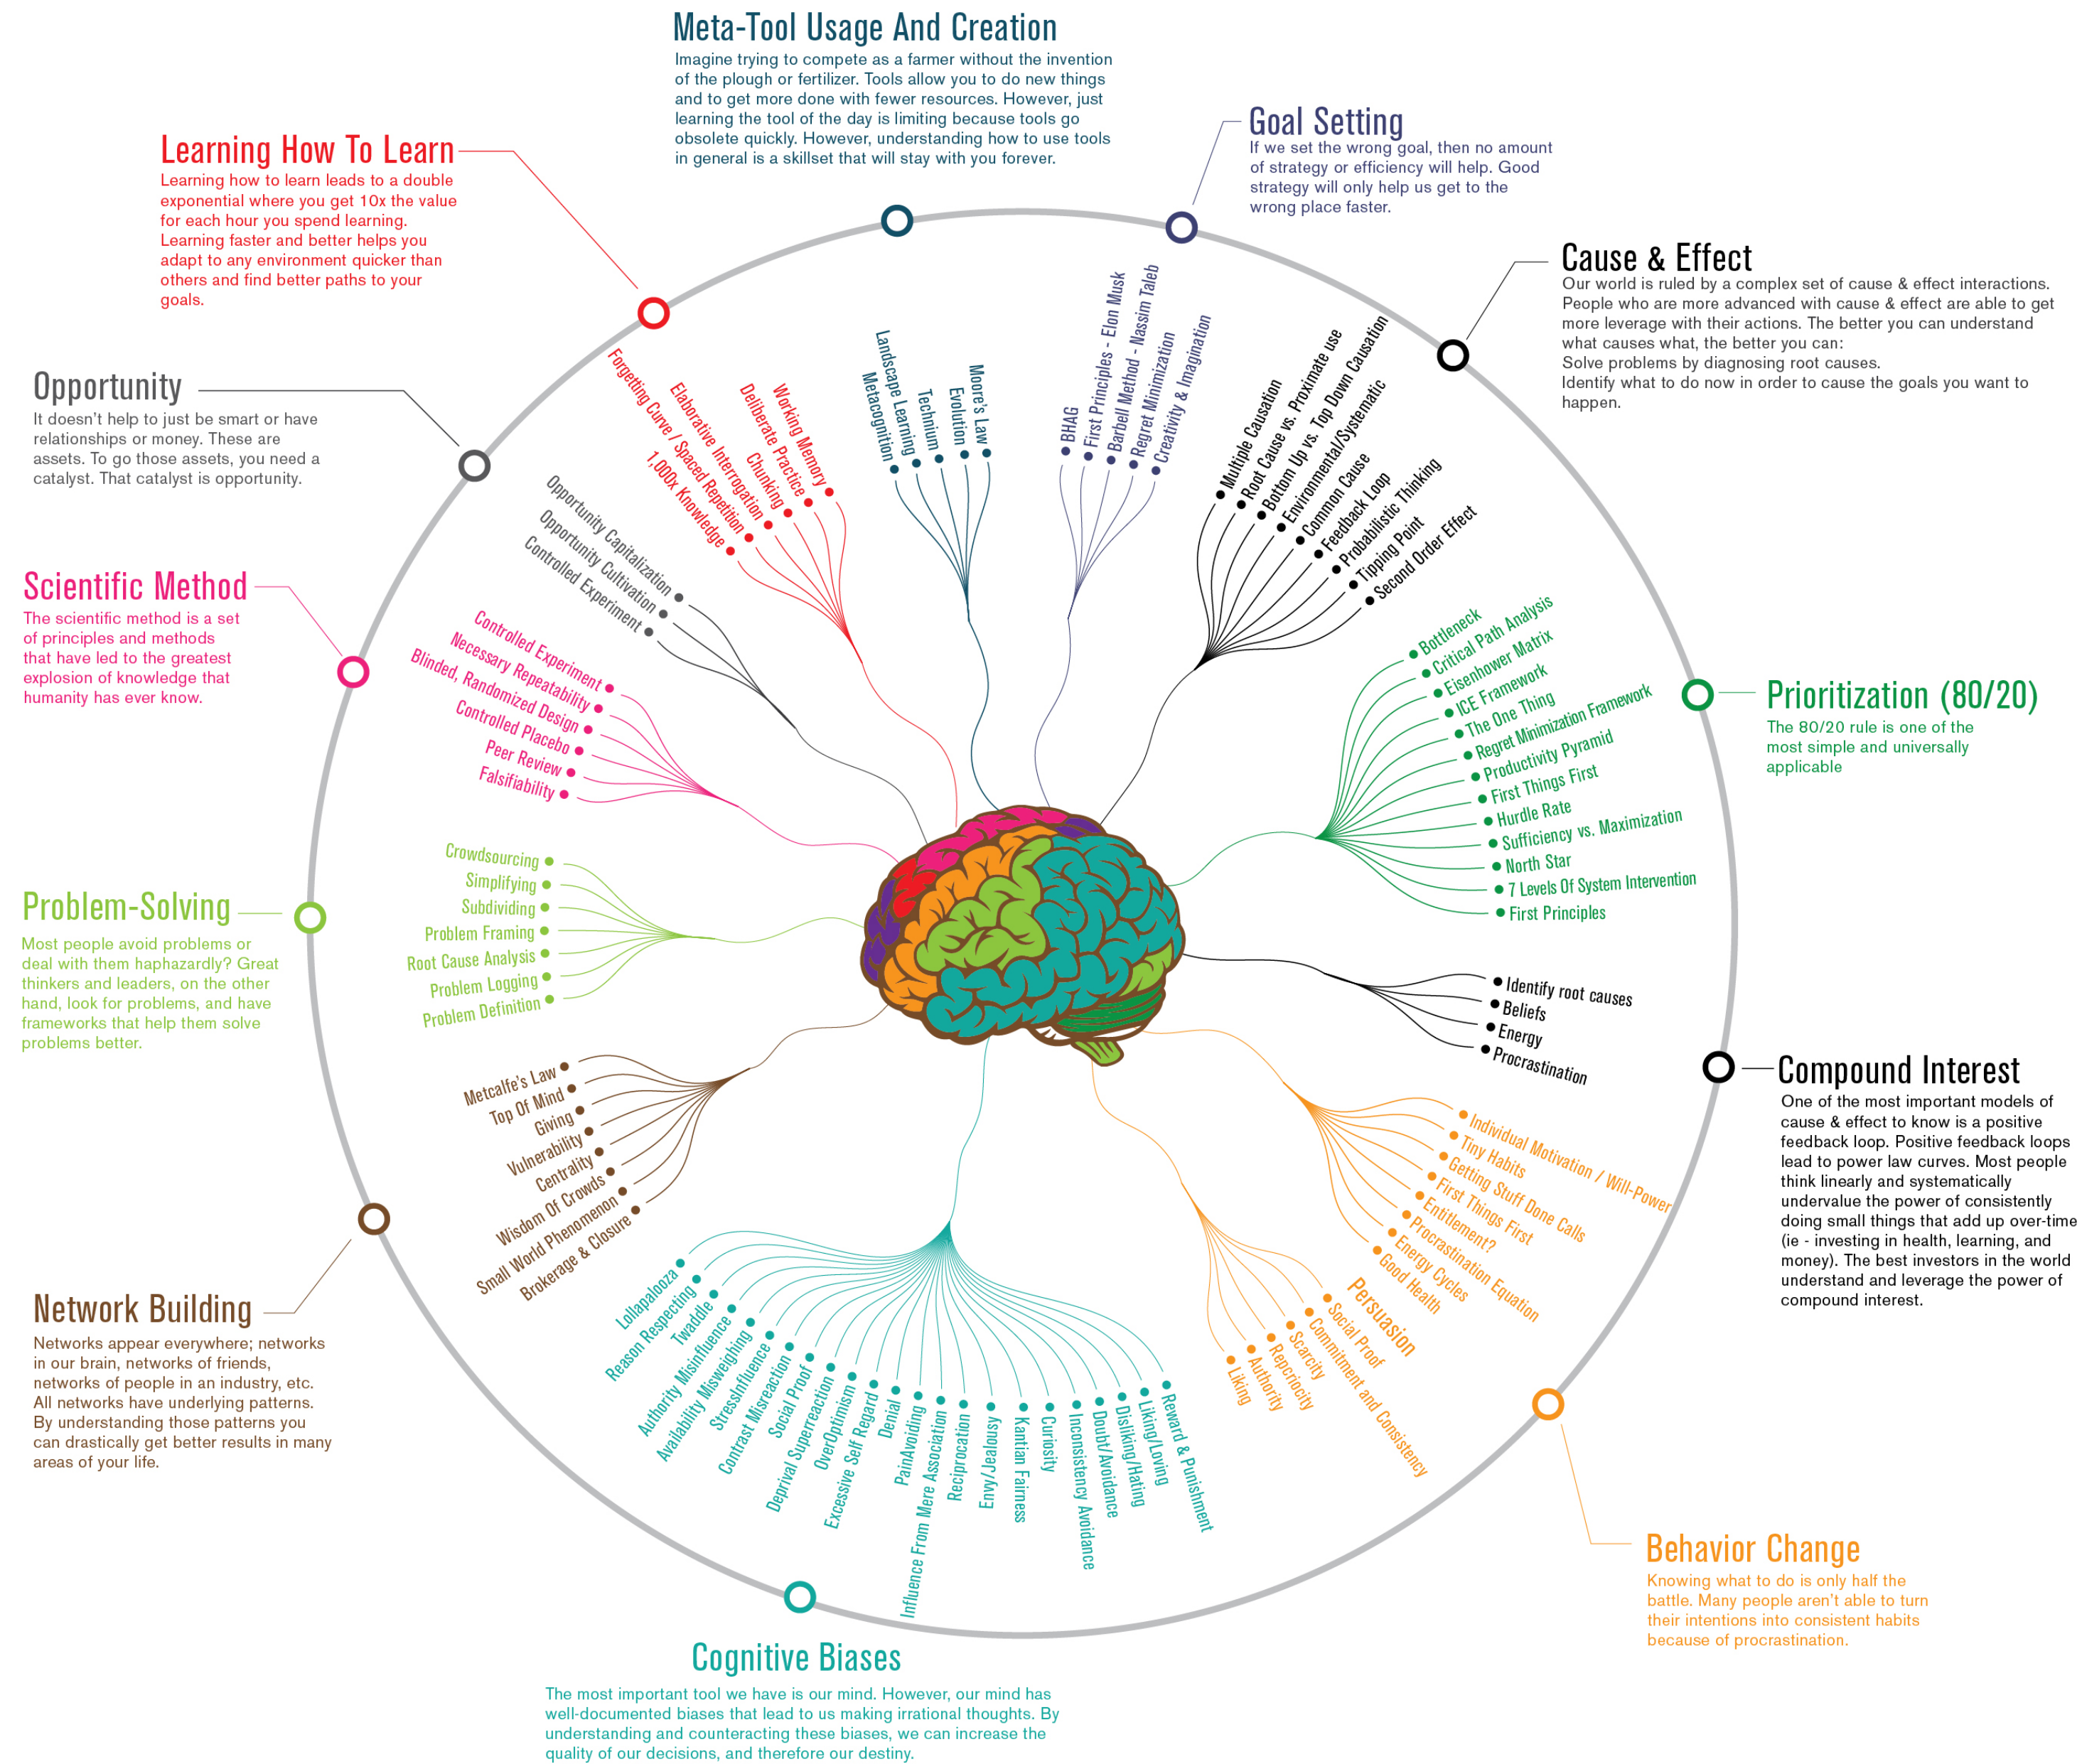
Meta-Tool Usage And Creation
Imagine trying to compete as a farmer without the invention of the plough or fertilizer. Tools allow you to do new things and to get more done with fewer resources. However, just learning the tool of the day is limiting because tools go obsolete quickly. However, understanding how to use tools in general is a skillset that will stay with you forever.

Goal Setting
If we set the wrong goal, then no amount of strategy or efficiency will help. Good strategy will only help us get to the wrong place faster.

Learning How To Learn
Learning how to learn leads to a double exponential where you get 10x the value for each hour you spend learning. Learning faster and better helps you adapt to any environment quicker than others and find better paths to your goals.

Cause & Effect
Our world is ruled by a complex set of cause & effect interactions. People who are more advanced with cause & effect are able to get more leverage with their actions. The better you can understand what causes what, the better you can:
Solve problems by diagnosing root causes.
Identify what to do now in order to cause the goals you want to happen.

Opportunity
It doesn't help to just be smart or have relationships or money. These are assets. To go those assets, you need a catalyst. That catalyst is opportunity.

Landscape Learning
Metacognition
Technium
Evolution
Moore's Law

BHAG
First Principles - Elon Musk
Barbell Method - Nassim Taleb
Regret Minimization
Creativity & Imagination

Multiple Causation
Root Cause vs. Proximate use
Bottom Up vs. Top Down Causation
Environmental/Systematic
Common Cause
Feedback Loop
Probabilistic Thinking
Tipping Point
Second Order Effect

Forgetting Curve / Spaced Repetition
Elaborative Interrogation
Deliberate Practice
Working Memory
Chunking
1,000x Knowledge

Opportunity Capitalization
Opportunity Cultivation
Controlled Experiment

Scientific Method
The scientific method is a set of principles and methods that have led to the greatest explosion of knowledge that humanity has ever know.

Controlled Experiment
Necessary Repeatability
Blinded, Randomized Design
Controlled Placebo
Peer Review
Falsifiability

Bottleneck
Critical Path Analysis
Eisenhower Matrix
ICE Framework
The One Thing
Regret Minimization Framework
Productivity Pyramid
First Things First
Hurdle Rate
Sufficiency vs. Maximization
North Star
7 Levels Of System Intervention
First Principles

Prioritization (80/20)
The 80/20 rule is one of the most simple and universally applicable

Problem-Solving
Most people avoid problems or deal with them haphazardly? Great thinkers and leaders, on the other hand, look for problems, and have frameworks that help them solve problems better.

Crowdsourcing
Simplifying
Subdividing
Problem Framing
Root Cause Analysis
Problem Logging
Problem Definition

Identify root causes
Beliefs
Energy
Procrastination

Compound Interest
One of the most important models of cause & effect to know is a positive feedback loop. Positive feedback loops lead to power law curves. Most people think linearly and systematically undervalue the power of consistently doing small things that add up over-time (ie - investing in health, learning, and money). The best investors in the world understand and leverage the power of compound interest.

Metcalfe's Law
Top Of Mind
Giving
Vulnerability
Centrality
Wisdom Of Crowds
Small World Phenomenon
Brokerage & Closure

Individual Motivation / Will-Power
Tiny Habits
Getting Stuff Done Calls
First Things First
Entitlement?
Procrastination Equation
Energy Cycles
Good Health

Persuasion
Social Proof
Commitment and Consistency
Scarcity
Repcriocity
Authority
Liking

Network Building
Networks appear everywhere; networks in our brain, networks of friends, networks of people in an industry, etc. All networks have underlying patterns. By understanding those patterns you can drastically get better results in many areas of your life.

Lollapalooza
Reason Respecting
Twaddle
Authority Misinfluence
Availability Misweighing
StressInfluence
Contrast Misreaction
Social Proof
Deprival Superreaction
OverOptimism
Excessive Self Regard
Denial
PainAvoiding
Influence From Mere Association
Reciprocation
Envy/Jealousy
Kantian Fairness
Curiosity
Inconsistency Avoidance
Doubt/Avoidance
Disliking/Hating
Liking/Loving
Reward & Punishment

Behavior Change
Knowing what to do is only half the battle. Many people aren't able to turn their intentions into consistent habits because of procrastination.

Cognitive Biases
The most important tool we have is our mind. However, our mind has well-documented biases that lead to us making irrational thoughts. By understanding and counteracting these biases, we can increase the quality of our decisions, and therefore our destiny.